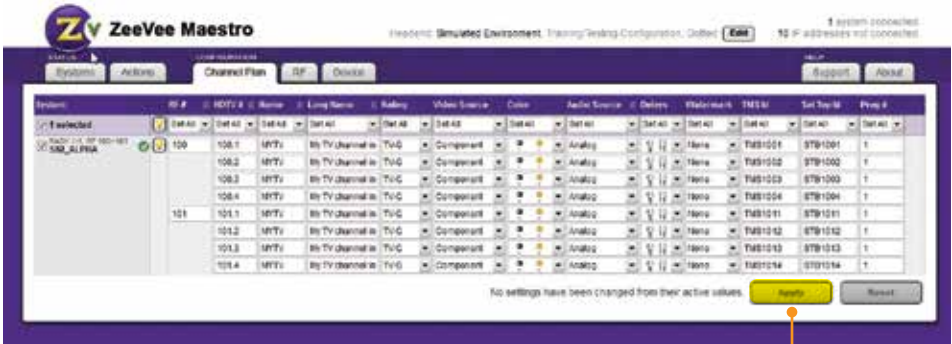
ZeeVee Maestro

Headend: Simulated Environment, Training/Testing Configuration, Dotted Edit

1 system connected
10 IP addresses not connected

STATUS
Systems Actions

CONFIGURATION
Channel Plan RF Device

HELP
Support About

| System | RF # | HDTV # | Name | Long Name | Rating | Video Source | Color | Audio Source | Delays | Watermark | TMS Id | Set Top Id | Prog # |
|---|---|---|---|---|---|---|---|---|---|---|---|---|---|
| 1 selected | Set All | Set All | Set All | Set All | Set All | Set All | Set All | Set All | Set All | Set All | Set All | Set All | Set All |
| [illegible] ... 100_ALPHA | 100 | 100.1 | MYTV | My TV channel in | TV-G | Component | | Analog | | None | TMS1001 | STB1001 | 1 |
| | | 100.2 | MYTV | My TV channel in | TV-G | Component | | Analog | | None | TMS1002 | STB1002 | 1 |
| | | 100.3 | MYTV | My TV channel in | TV-G | Component | | Analog | | None | TMS1003 | STB1003 | 1 |
| | | 100.4 | MYTV | My TV channel in | TV-G | Component | | Analog | | None | TMS1004 | STB1004 | 1 |
| | 101 | 101.1 | MYTV | My TV channel in | TV-G | Component | | Analog | | None | TMS1011 | STB1011 | 1 |
| | | 101.2 | MYTV | My TV channel in | TV-G | Component | | Analog | | None | TMS1012 | STB1012 | 1 |
| | | 101.3 | MYTV | My TV channel in | TV-G | Component | | Analog | | None | TMS1013 | STB1013 | 1 |
| | | 101.4 | MYTV | My TV channel in | TV-G | Component | | Analog | | None | TMS1014 | STB1014 | 1 |

No settings have been changed from their active values. Apply Reset